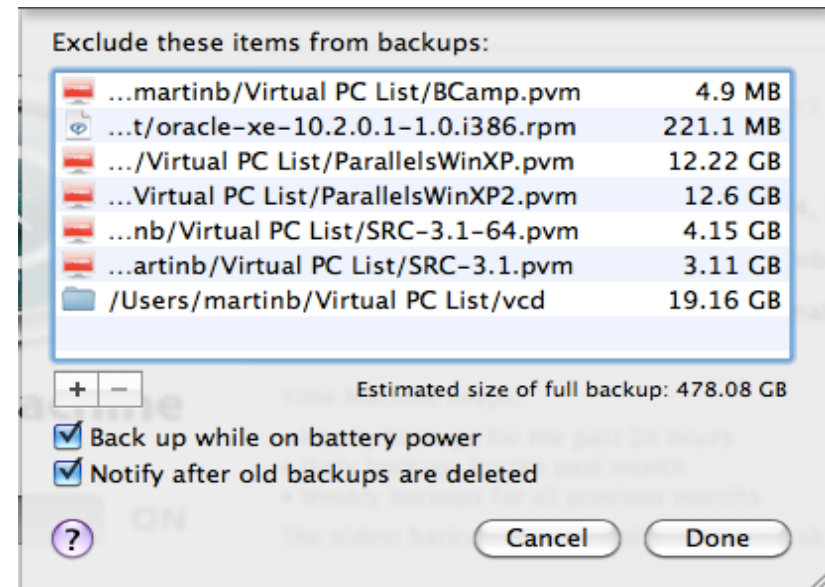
Exclude these items from backups:

| | |
|---|---|
| …martinb/Virtual PC List/BCamp.pvm | 4.9 MB |
| …t/oracle-xe-10.2.0.1-1.0.i386.rpm | 221.1 MB |
| …/Virtual PC List/ParallelsWinXP.pvm | 12.22 GB |
| …Virtual PC List/ParallelsWinXP2.pvm | 12.6 GB |
| …nb/Virtual PC List/SRC-3.1-64.pvm | 4.15 GB |
| …artinb/Virtual PC List/SRC-3.1.pvm | 3.11 GB |
| /Users/martinb/Virtual PC List/vcd | 19.16 GB |

+ −

Estimated size of full backup: 478.08 GB

Back up while on battery power

Notify after old backups are deleted

?

Cancel

Done